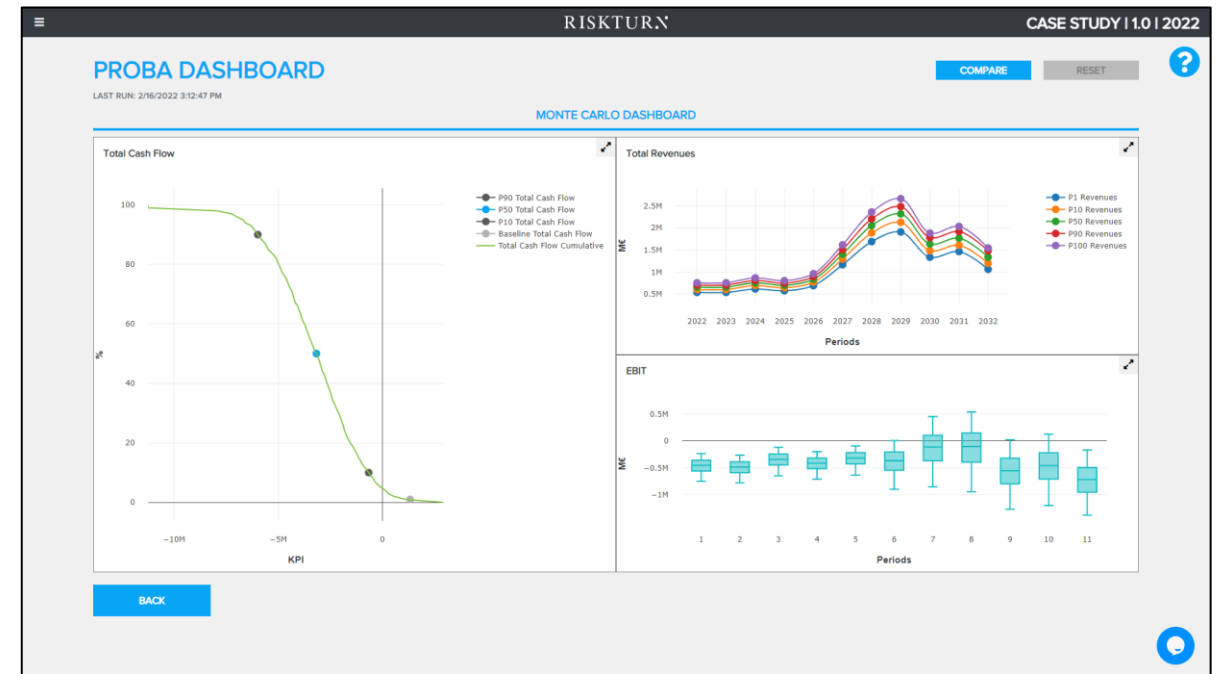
≡ RISKTURN CASE STUDY | 1.0 | 2022

PROBA DASHBOARD

LAST RUN: 2/16/2022 3:12:47 PM

COMPARE RESET

?

MONTE CARLO DASHBOARD

Total Cash Flow

P90 Total Cash Flow
P50 Total Cash Flow
P10 Total Cash Flow
Baseline Total Cash Flow
Total Cash Flow Cumulative

100
80
60
40
20
0

%

−10M −5M 0

KPI

Total Revenues

P1 Revenues
P10 Revenues
P50 Revenues
P90 Revenues
P100 Revenues

2.5M
2M
1.5M
1M
0.5M

M€

2022 2023 2024 2025 2026 2027 2028 2029 2030 2031 2032

Periods

EBIT

0.5M
0
−0.5M
−1M

M€

1 2 3 4 5 6 7 8 9 10 11

Periods

BACK